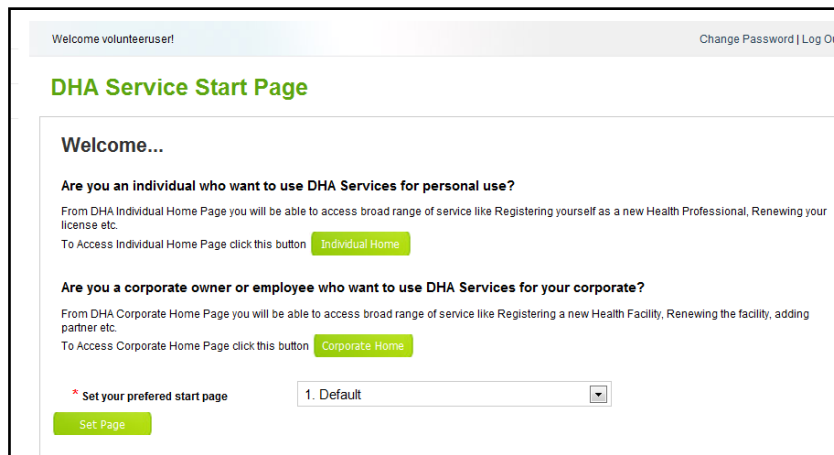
Welcome volunteeruser!

Change Password | Log Ou

DHA Service Start Page

Welcome...

Are you an individual who want to use DHA Services for personal use?

From DHA Individual Home Page you will be able to access broad range of service like Registering yourself as a new Health Professional, Renewing your license etc.

To Access Individual Home Page click this button Individual Home

Are you a corporate owner or employee who want to use DHA Services for your corporate?

From DHA Corporate Home Page you will be able to access broad range of service like Registering a new Health Facility, Renewing the facility, adding partner etc.

To Access Corporate Home Page click this button Corporate Home

* Set your prefered start page 1. Default

Set Page